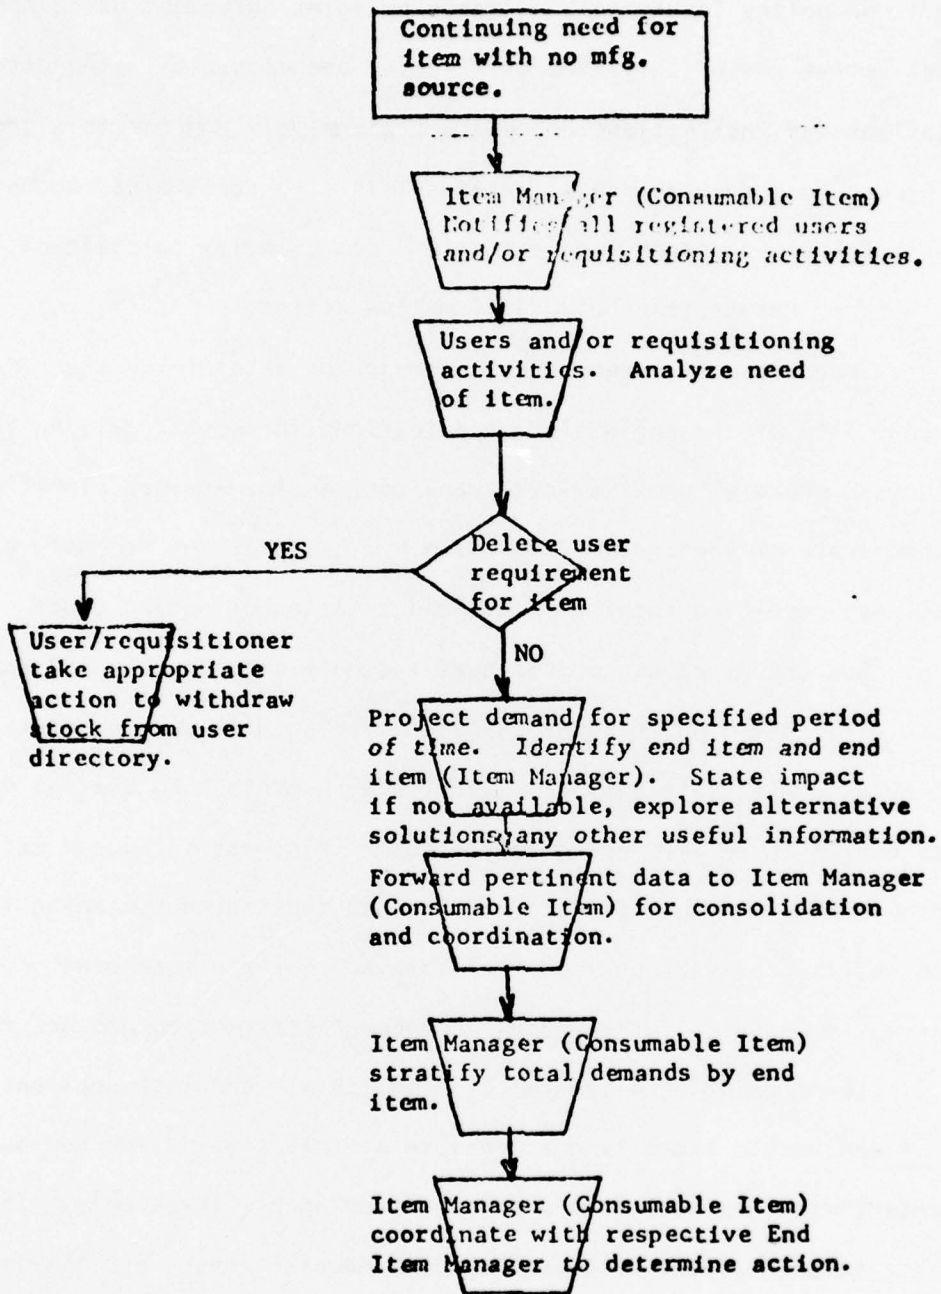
Continuing need for item with no mfg. source.

Item Manager (Consumable Item) Notifies all registered users and/or requisitioning activities.

Users and/or requisitioning activities. Analyze need of item.

Delete user requirement for item

YES

User/requisitioner take appropriate action to withdraw stock from user directory.

NO

Project demand for specified period of time. Identify end item and end item (Item Manager). State impact if not available, explore alternative solutions, any other useful information.

Forward pertinent data to Item Manager (Consumable Item) for consolidation and coordination.

Item Manager (Consumable Item) stratify total demands by end item.

Item Manager (Consumable Item) coordinate with respective End Item Manager to determine action.